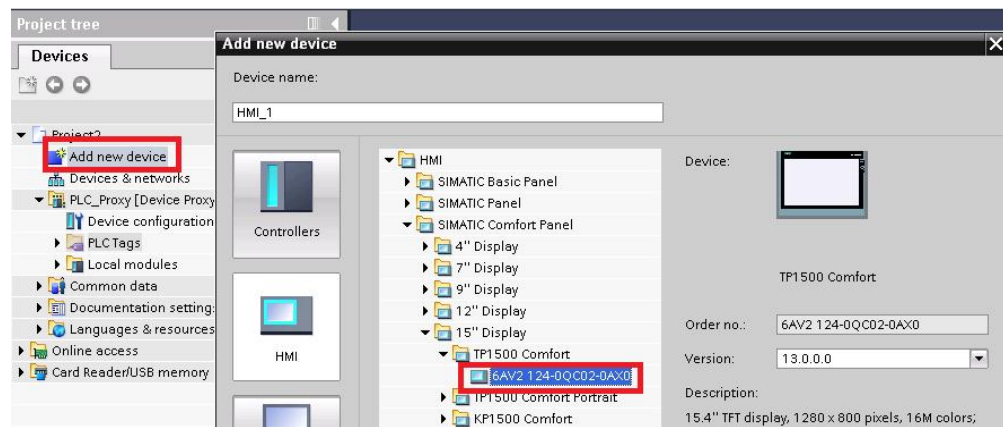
Project tree

Devices

Project2
Add new device
Devices & networks
PLC_Proxy [Device Proxy
Device configuration
PLC Tags
Local modules
Common data
Documentation setting
Languages & resources
Online access
Card Reader/USB memory

Add new device

Device name:

HMI_1

Controllers

HMI

HMI
SIMATIC Basic Panel
SIMATIC Panel
SIMATIC Comfort Panel
4" Display
7" Display
9" Display
12" Display
15" Display
TP1500 Comfort
6AV2 124-0QC02-0AX0
TP1500 Comfort Portrait
KP1500 Comfort

Device:

TP1500 Comfort

Order no.: 6AV2 124-0QC02-0AX0

Version: 13.0.0.0

Description:

15.4" TFT display, 1280 x 800 pixels, 16M colors;